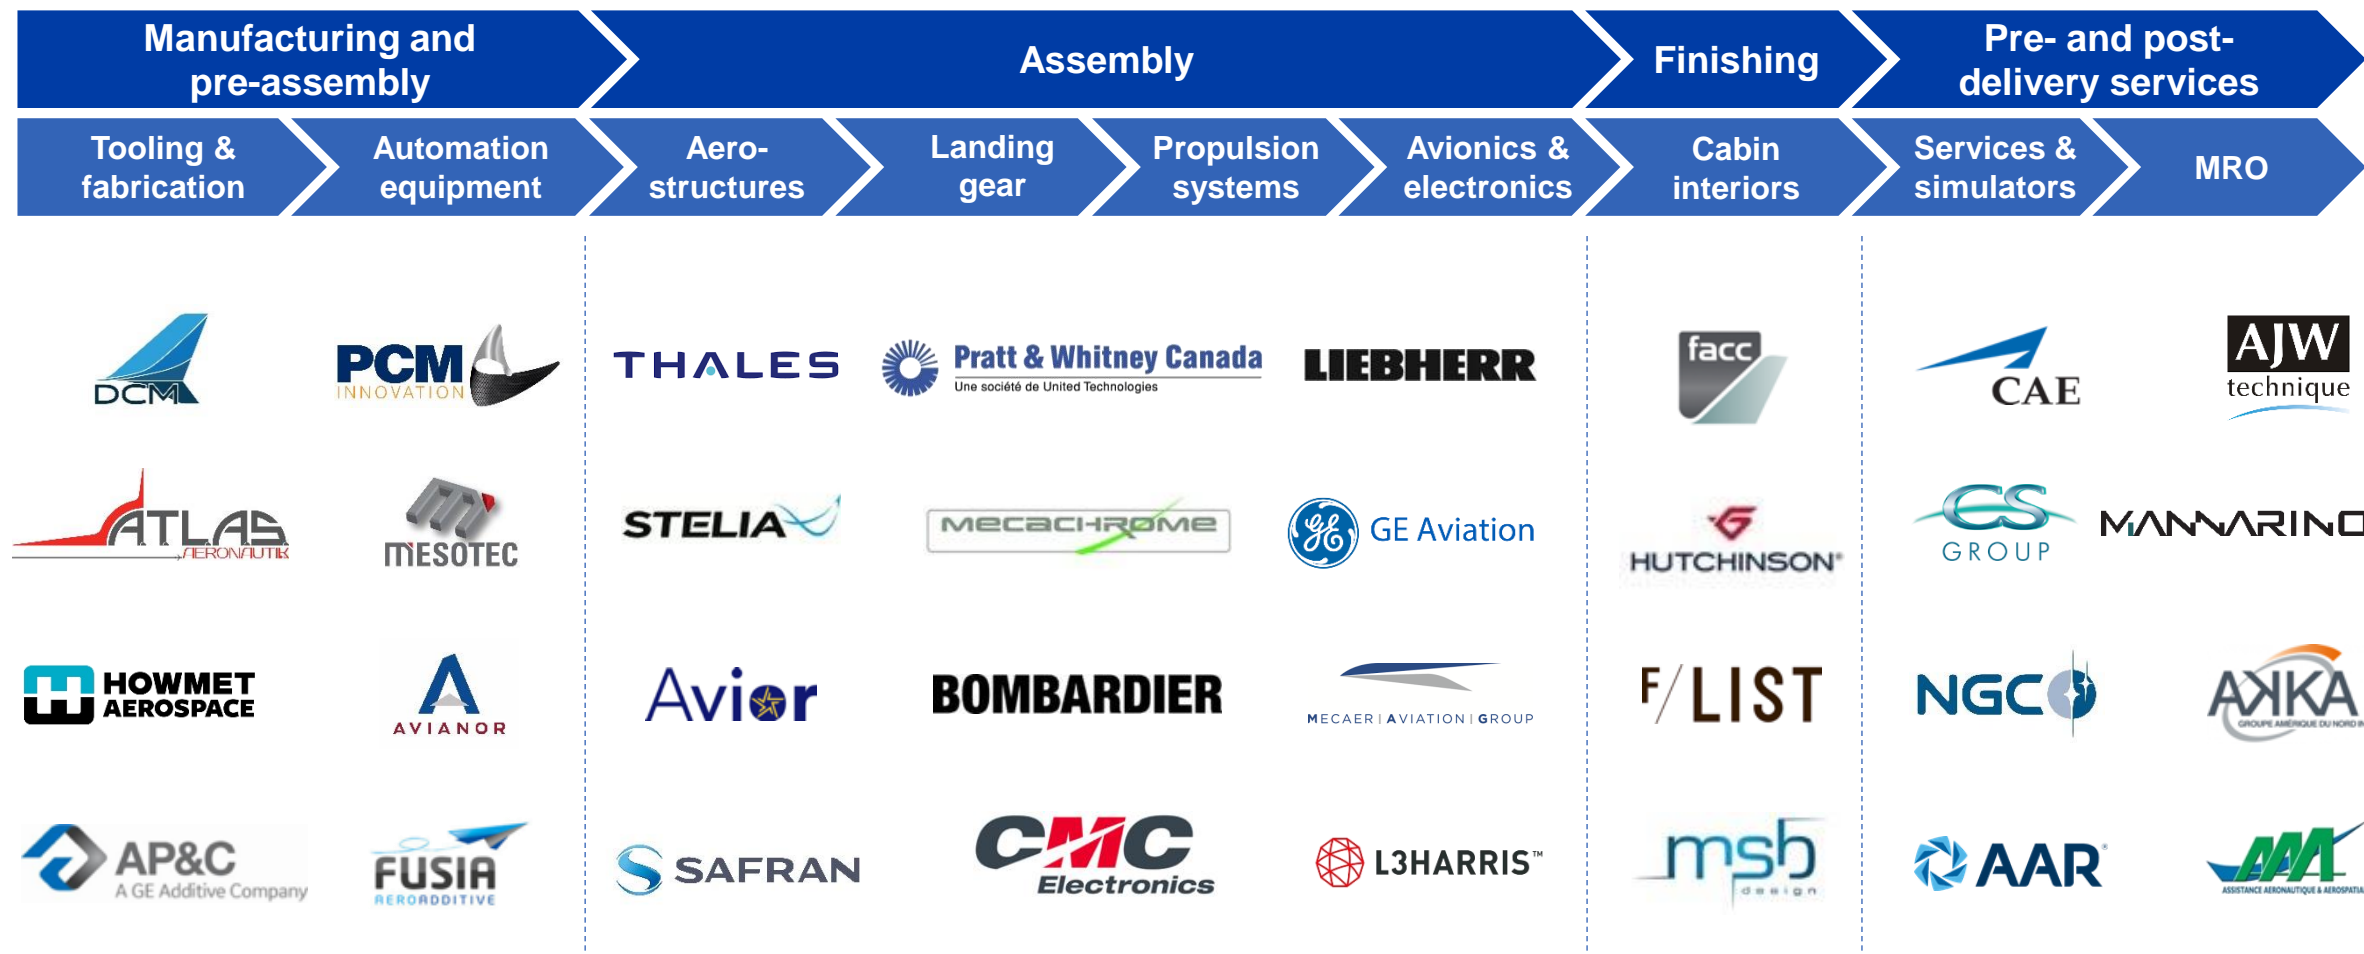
Manufacturing and pre-assembly

Assembly

Finishing

Pre- and post-delivery services

Tooling & fabrication

Automation equipment

Aero-structures

Landing gear

Propulsion systems

Avionics & electronics

Cabin interiors

Services & simulators

MRO

DCM

PCM INNOVATION

THALES

Pratt & Whitney Canada
Une société de United Technologies

LIEBHERR

facc

CAE

AJW technique

ATLAS AERONAUTIK

MESOTEC

STELIA

MECACHROME

GE Aviation

HUTCHINSON

CS GROUP

MANNARINO

HOWMET AEROSPACE

AVIANOR

Avior

BOMBARDIER

MECAER | AVIATION | GROUP

F/LIST

NGC

AKKA

AP&C
A GE Additive Company

FUSIA AEROADDITIVE

SAFRAN

CMC Electronics

L3HARRIS™

msb design

AAR

AAA
ASSISTANCE AERONAUTIQUE & AEROSPATIALE